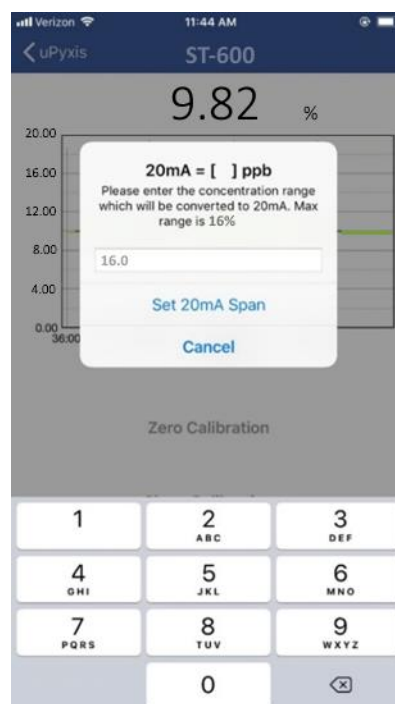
Verizon
11:44 AM
uPyxis
ST-600
9.82 %
20.00
16.00
12.00
8.00
4.00
0.00
36:00
20mA = [ ] ppb
Please enter the concentration range which will be converted to 20mA. Max range is 16%
16.0
Set 20mA Span
Cancel
Zero Calibration
1
2 ABC
3 DEF
4 GHI
5 JKL
6 MNO
7 PQRS
8 TUV
9 WXYZ
0